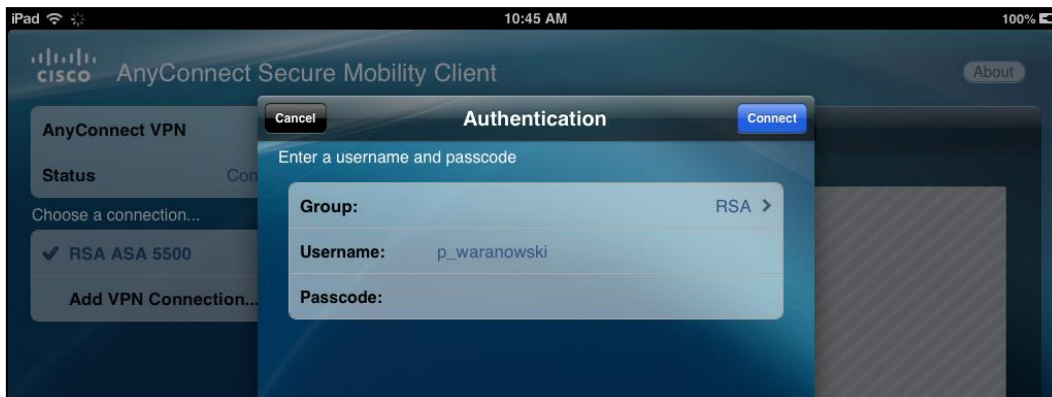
iPad
10:45 AM
100%

cisco AnyConnect Secure Mobility Client
About

AnyConnect VPN
Status Con
Choose a connection...
✔ RSA ASA 5500
Add VPN Connection...

Cancel
Authentication
Connect
Enter a username and passcode
Group: RSA >
Username: p_waranowski
Passcode: